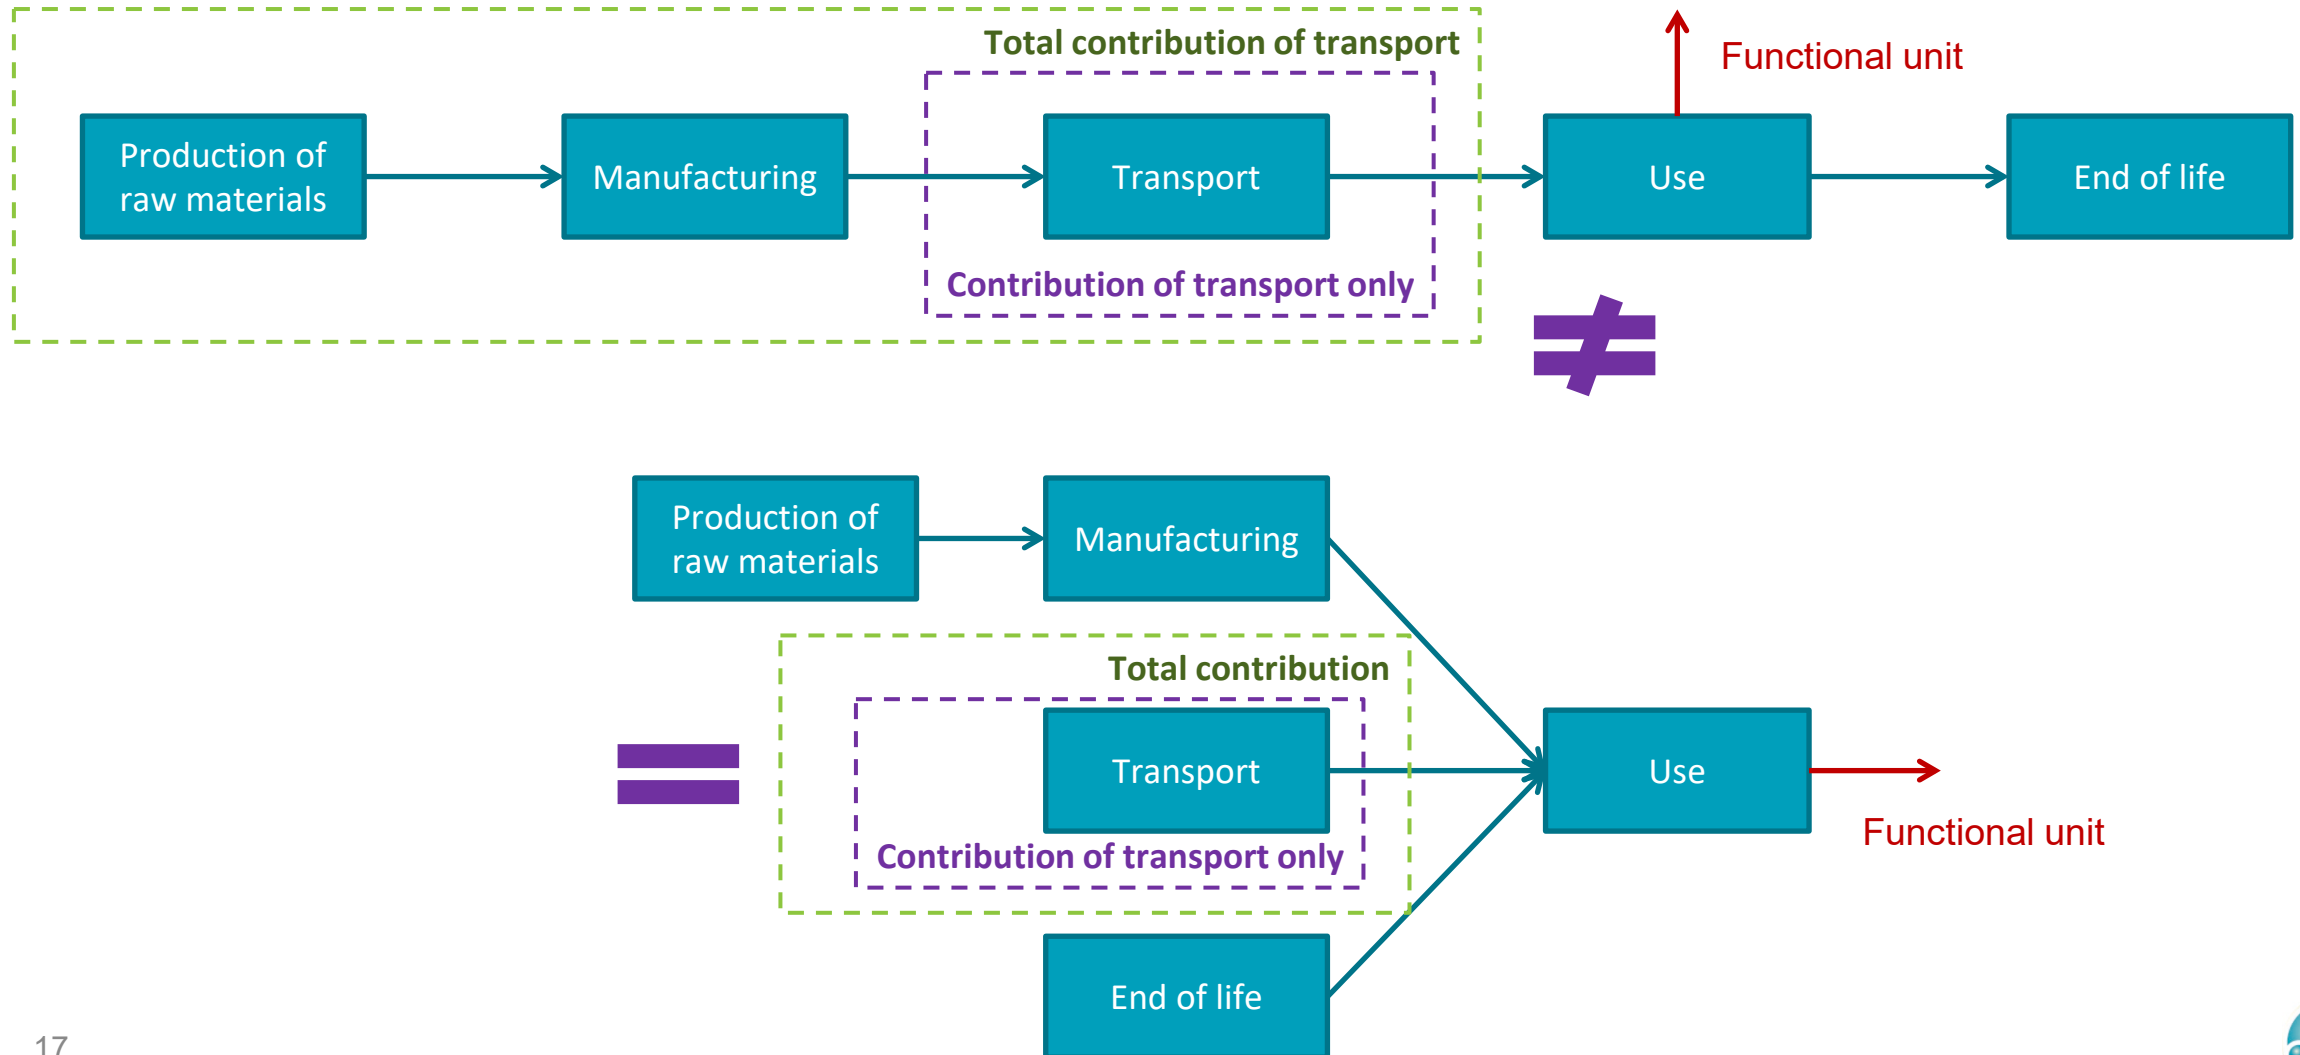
Total contribution of transport

Functional unit

Production of raw materials

Manufacturing

Transport

Use

End of life

Contribution of transport only

$\neq$

Production of raw materials

Manufacturing

Total contribution

$=$

Transport

Use

Functional unit

Contribution of transport only

End of life

17